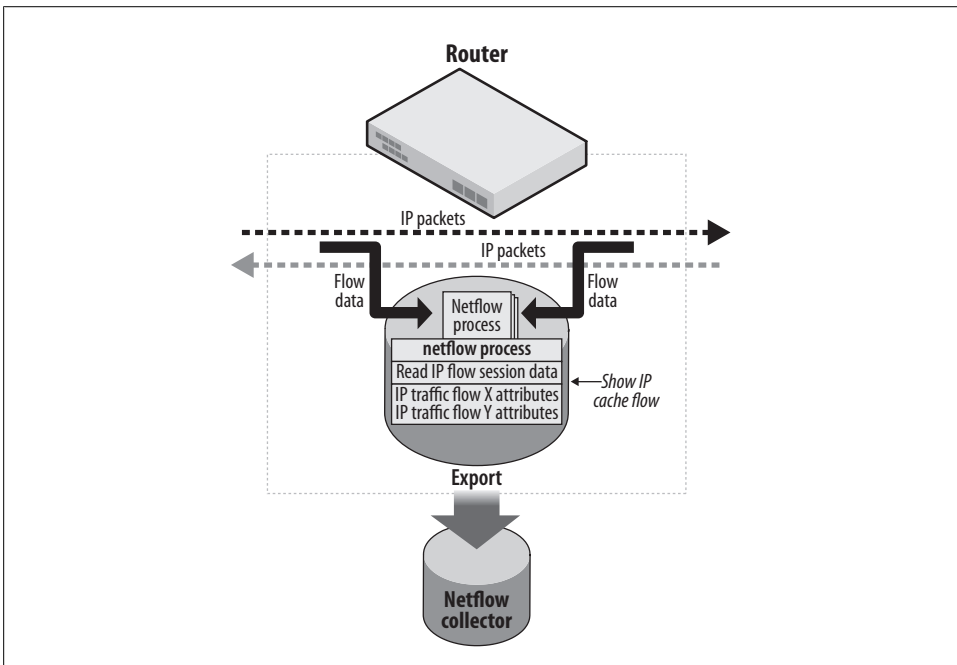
Router

IP packets

IP packets

Flow data

Flow data

Netflow process

netflow process

Read IP flow session data

IP traffic flow X attributes
IP traffic flow Y attributes

Show IP cache flow

Export

Netflow collector